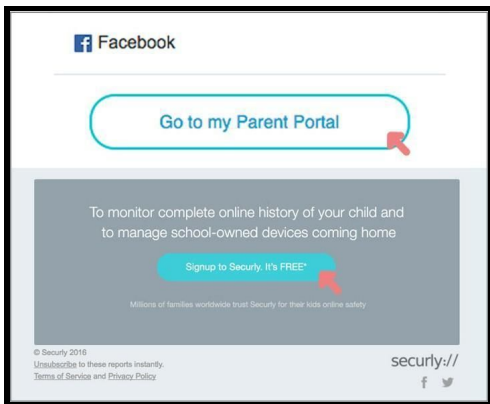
Facebook

Go to my Parent Portal

To monitor complete online history of your child and to manage school-owned devices coming home

Signup to Securly. It's FREE*

Millions of families worldwide trust Securly for their kids online safety

© Securly 2016
Unsubscribe to these reports instantly.
Terms of Service and Privacy Policy

securly://